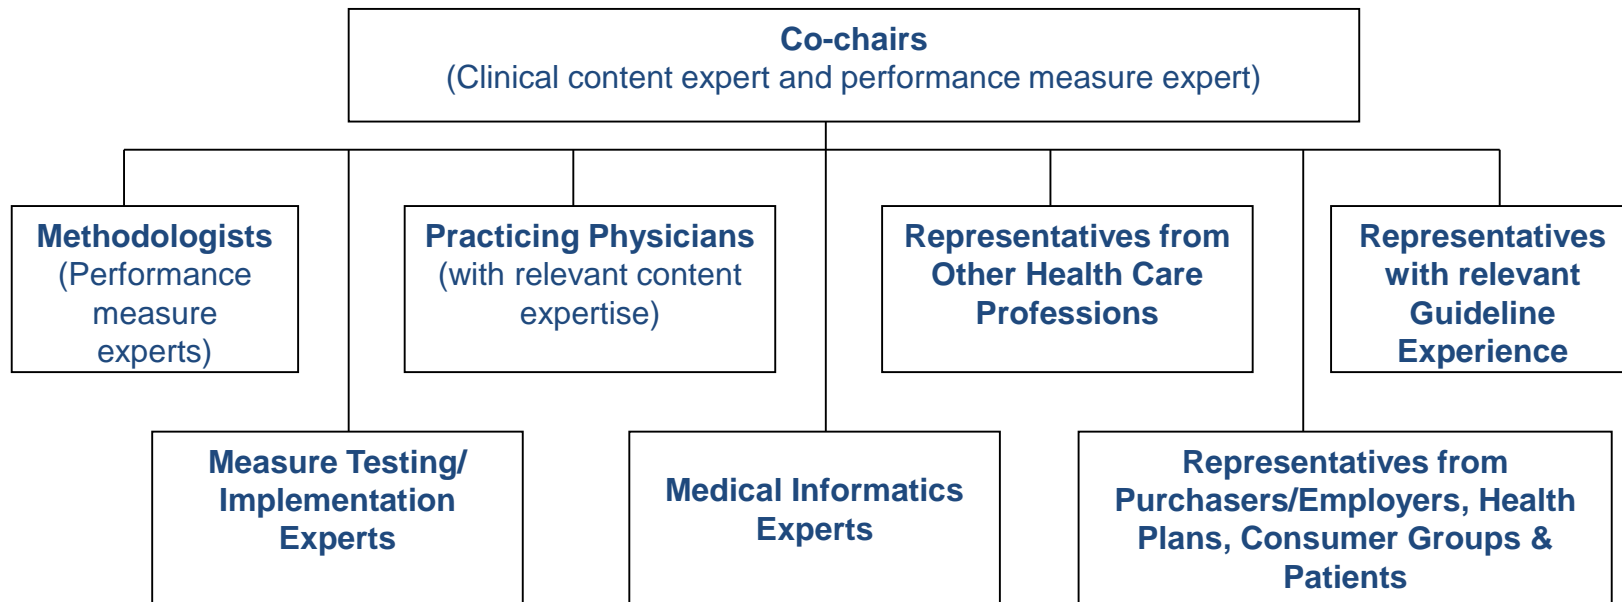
Co-chairs
(Clinical content expert and performance measure expert)

Methodologists (Performance measure experts)

Practicing Physicians (with relevant content expertise)

Representatives from Other Health Care Professions

Representatives with relevant Guideline Experience

Measure Testing/ Implementation Experts

Medical Informatics Experts

Representatives from Purchasers/Employers, Health Plans, Consumer Groups & Patients